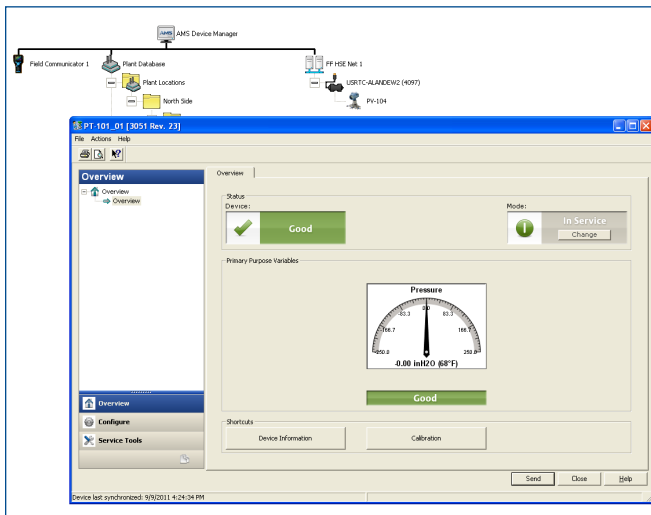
AMS Device Manager

Field Communicator 1

Plant Database

Plant Locations

North Side

FF HSE Net 1

USRTC-ALANDEW2 (4097)

PV-104

PT-101_01 [3051 Rev. 23]

File Actions Help

Overview

Overview

Overview

Overview

Status

Device:

Good

Mode:

In Service

Change

Primary Purpose Variables

Pressure

0.0

-83.3

83.3

-166.7

166.7

-250.0

250.0

-0.00 inH2O (68°F)

Good

Shortcuts

Device Information

Calibration

Overview

Configure

Service Tools

Send

Close

Help

Device last synchronized: 9/9/2011 4:24:34 PM